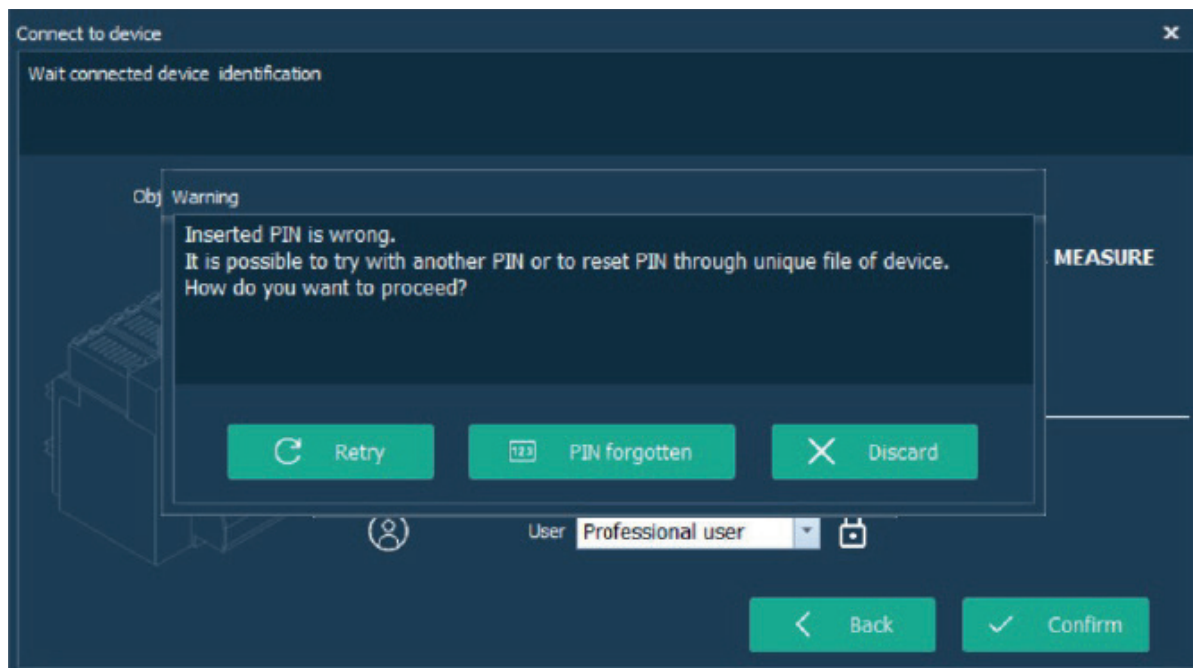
Connect to device

Wait connected device identification

Obj

Warning

Inserted PIN is wrong.
It is possible to try with another PIN or to reset PIN through unique file of device.
How do you want to proceed?

MEASURE

Retry

123

PIN forgotten

Discard

User Professional user

Back

Confirm